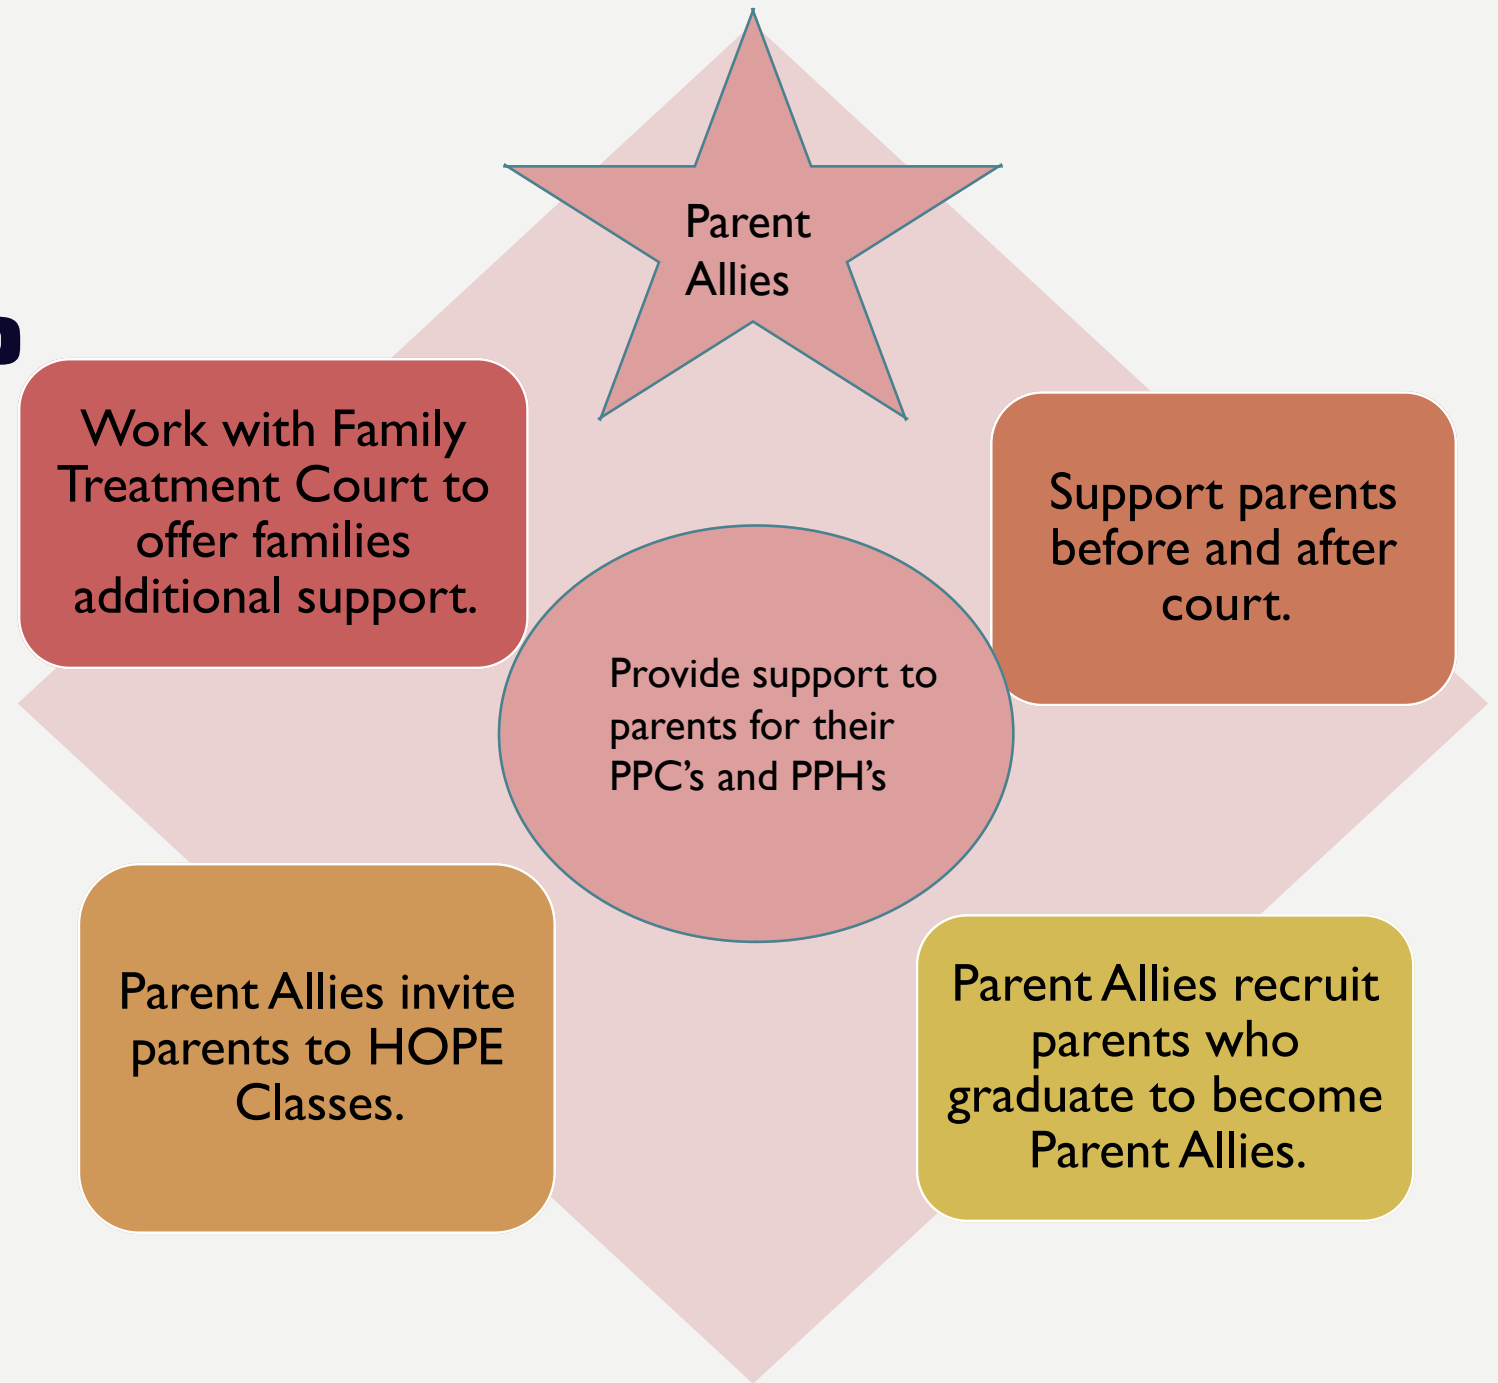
Parent Allies

Work with Family Treatment Court to offer families additional support.

Support parents before and after court.

Provide support to parents for their PPC's and PPH's

Parent Allies invite parents to HOPE Classes.

Parent Allies recruit parents who graduate to become Parent Allies.